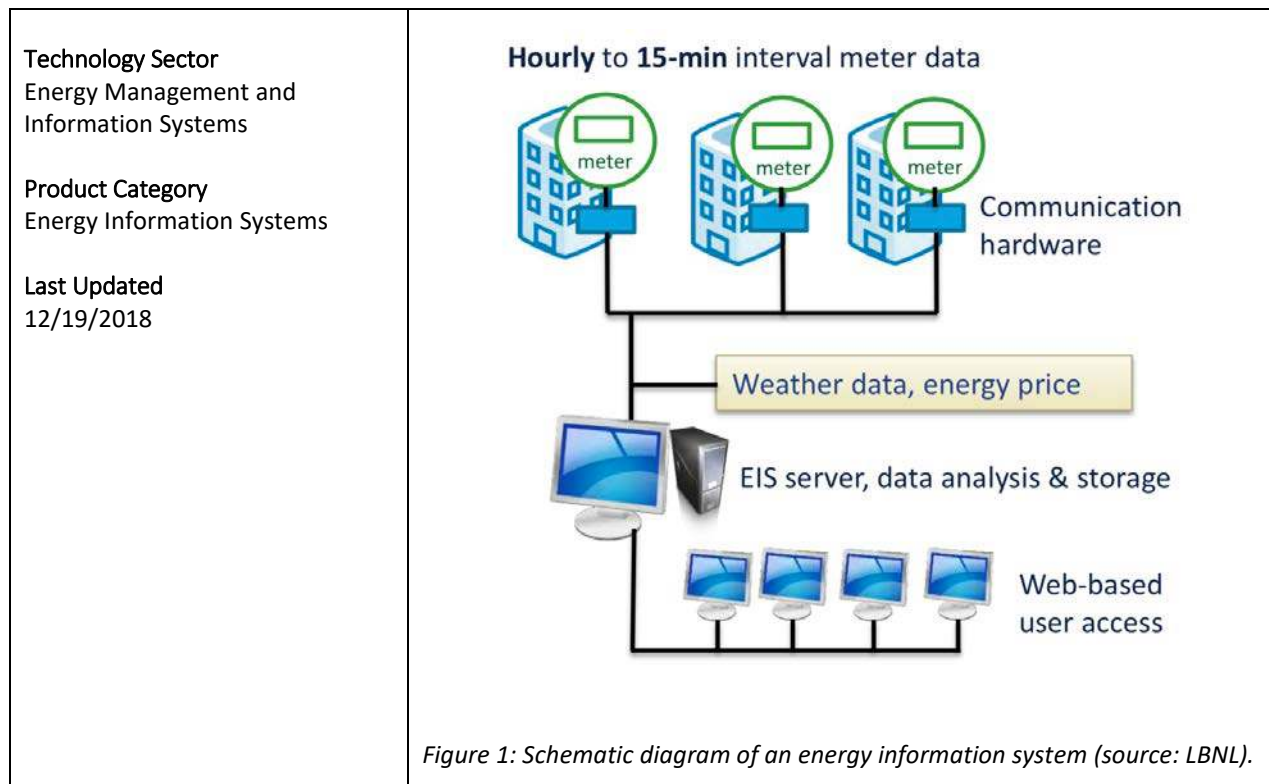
Technology Sector
Energy Management and Information Systems

Product Category
Energy Information Systems

Last Updated
12/19/2018

**Hourly** to **15-min** interval meter data

meter

meter

meter

Communication hardware

Weather data, energy price

EIS server, data analysis & storage

Web-based user access

*Figure 1: Schematic diagram of an energy information system (source: LBNL).*